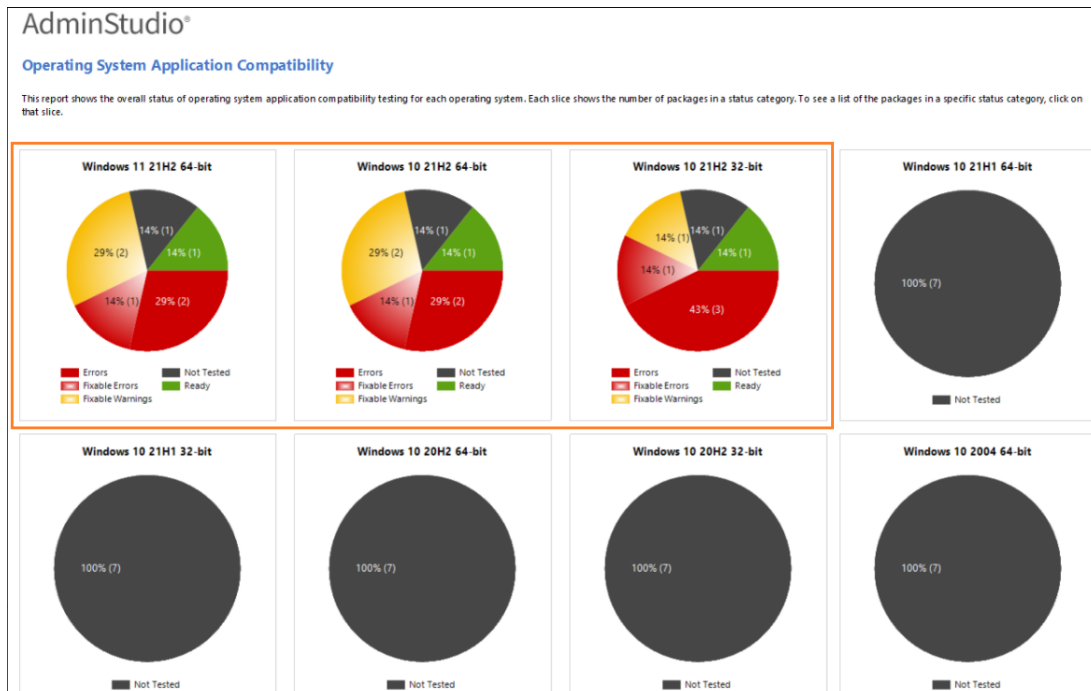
AdminStudio®

Operating System Application Compatibility

This report shows the overall status of operating system application compatibility testing for each operating system. Each slice shows the number of packages in a status category. To see a list of the packages in a specific status category, click on that slice.

Windows 11 21H2 64-bit

14% (1)
14% (1)
29% (2)
14% (1)
29% (2)

Errors
Not Tested
Fixable Errors
Ready
Fixable Warnings

Windows 10 21H2 64-bit

14% (1)
14% (1)
29% (2)
14% (1)
29% (2)

Errors
Not Tested
Fixable Errors
Ready
Fixable Warnings

Windows 10 21H2 32-bit

14% (1)
14% (1)
14% (1)
14% (1)
43% (3)

Errors
Not Tested
Fixable Errors
Ready
Fixable Warnings

Windows 10 21H1 64-bit

100% (7)

Not Tested

Windows 10 21H1 32-bit

100% (7)

Not Tested

Windows 10 20H2 64-bit

100% (7)

Not Tested

Windows 10 20H2 32-bit

100% (7)

Not Tested

Windows 10 2004 64-bit

100% (7)

Not Tested